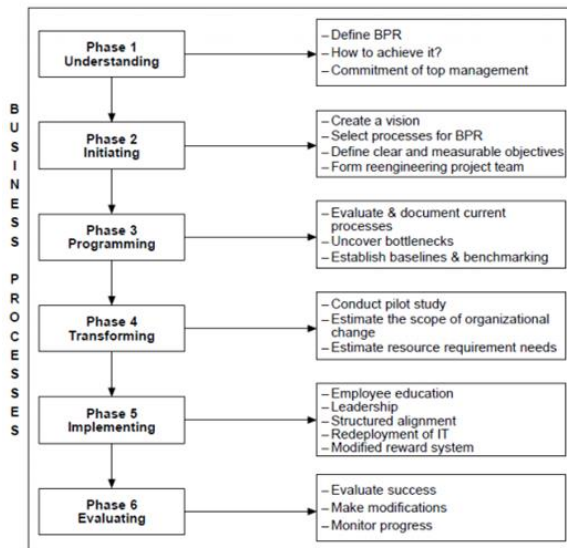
BUSINESS PROCESSES

Phase 1
Understanding

– Define BPR
– How to achieve it?
– Commitment of top management

Phase 2
Initiating

– Create a vision
– Select processes for BPR
– Define clear and measurable objectives
– Form reengineering project team

Phase 3
Programming

– Evaluate & document current processes
– Uncover bottlenecks
– Establish baselines & benchmarking

Phase 4
Transforming

– Conduct pilot study
– Estimate the scope of organizational change
– Estimate resource requirement needs

Phase 5
Implementing

– Employee education
– Leadership
– Structured alignment
– Redeployment of IT
– Modified reward system

Phase 6
Evaluating

– Evaluate success
– Make modifications
– Monitor progress